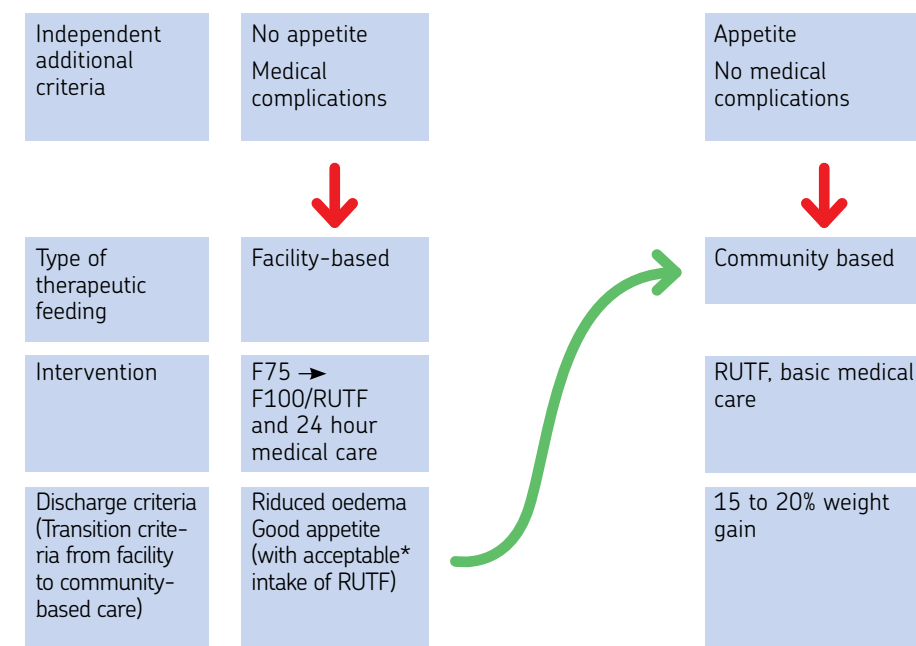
| Independent additional criteria | No appetite Medical complications | Appetite No medical complications |
|---|---|---|
| Type of therapeutic feeding | Facility-based | Community based |
| Intervention | F75 → F100/RUTF and 24 hour medical care | RUTF, basic medical care |
| Discharge criteria (Transition criteria from facility to community-based care) | Riduced oedema Good appetite (with acceptable* intake of RUTF) | 15 to 20% weight gain |